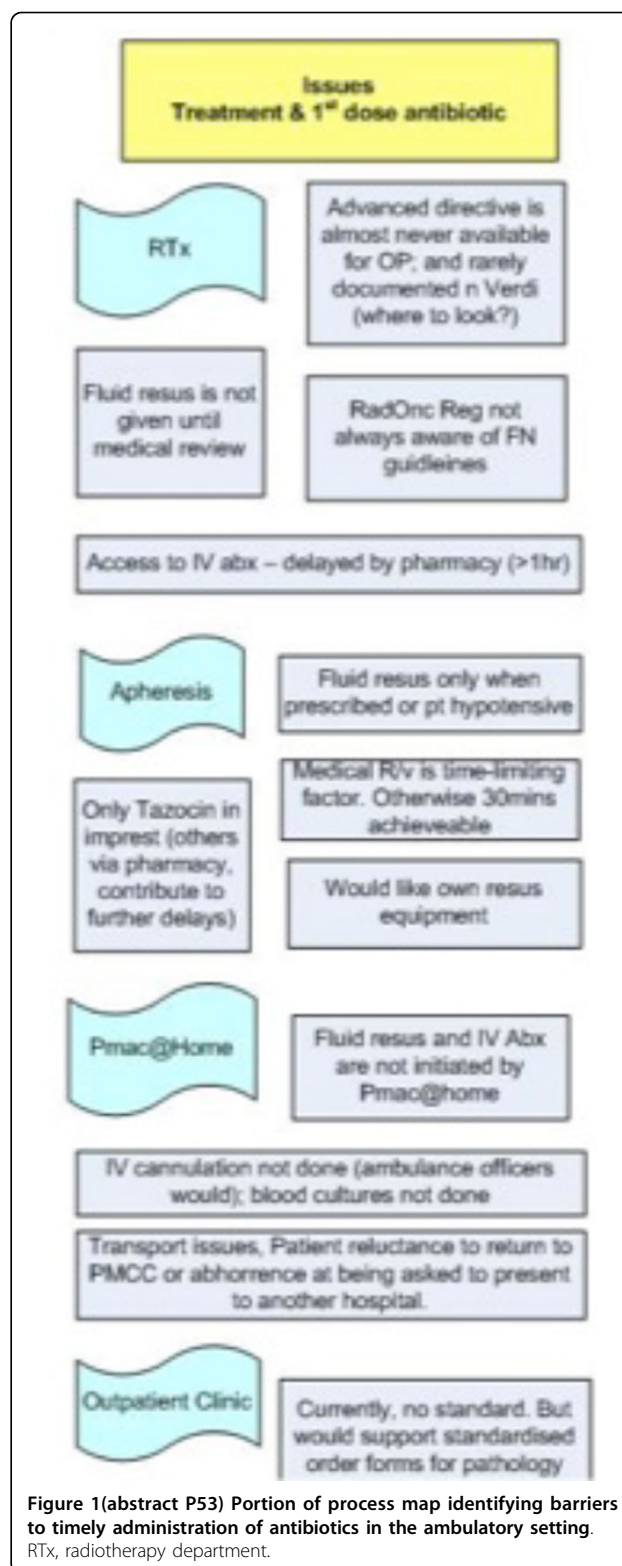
Issues
Treatment & 1$^{st}$ dose antibiotic

RTx

Advanced directive is almost never available for OP; and rarely documented n Verdi (where to look?)

Fluid resus is not given until medical review

RadOnc Reg not always aware of FN guidleines

Access to IV abx – delayed by pharmacy (>1hr)

Apheresis

Fluid resus only when prescribed or pt hypotensive

Only Tazocin in imprest (others via pharmacy, contribute to further delays)

Medical R/v is time-limiting factor. Otherwise 30mins achieveable

Would like own resus equipment

Pmac@Home

Fluid resus and IV Abx are not initiated by Pmac@home

IV cannulation not done (ambulance officers would); blood cultures not done

Transport issues, Patient reluctance to return to PMCC or abhorrence at being asked to present to another hospital.

Outpatient Clinic

Currently, no standard. But would support standardised order forms for pathology

Figure 1(abstract P53) Portion of process map identifying barriers to timely administration of antibiotics in the ambulatory setting. RTx, radiotherapy department.